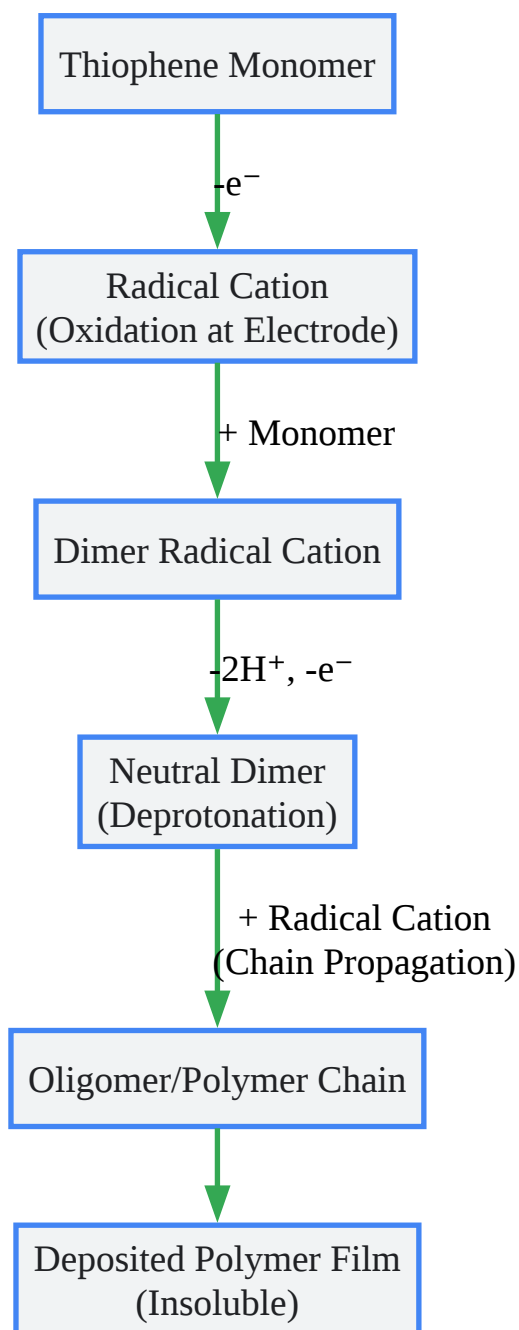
Thiophene Monomer

-e⁻

Radical Cation
(Oxidation at Electrode)

+ Monomer

Dimer Radical Cation

-2H⁺, -e⁻

Neutral Dimer
(Deprotonation)

+ Radical Cation
(Chain Propagation)

Oligomer/Polymer Chain

Deposited Polymer Film
(Insoluble)